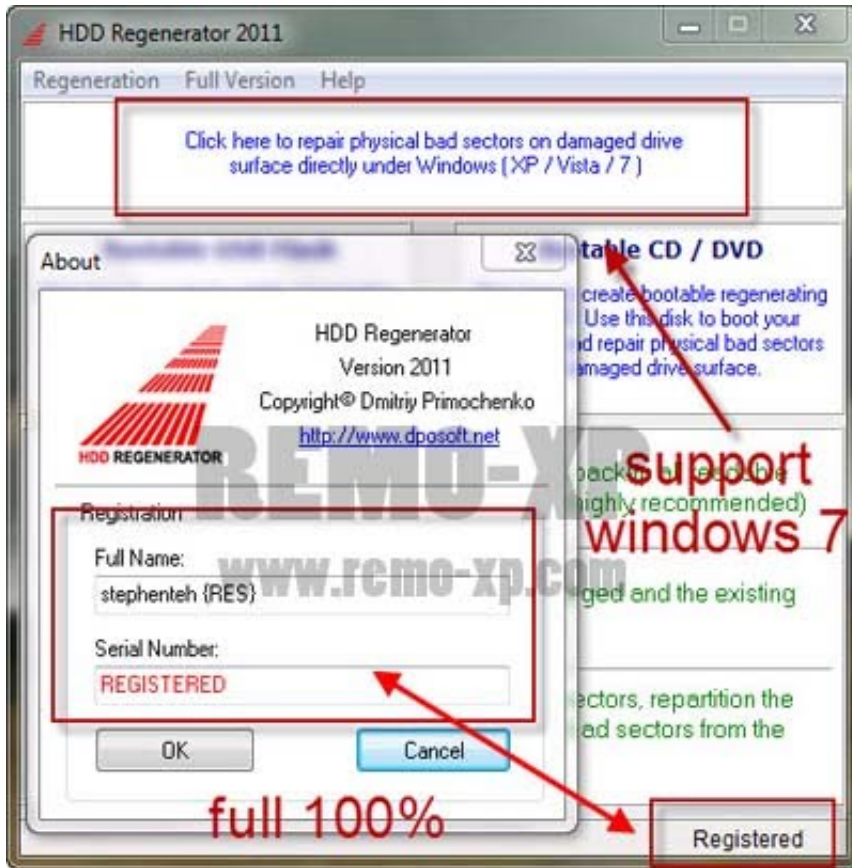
HDD Regenerator 2011

Regeneration Full Version Help

Click here to repair physical bad sectors on damaged drive surface directly under Windows ( XP / Vista / 7 )

About

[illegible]table CD / DVD

create bootable regenerating Use this disk to boot your d repair physical bad sectors amaged drive surface.

HDD Regenerator
Version 2011
Copyright© Dmitriy Primochenko
http://www.dposoft.net

HDD REGENERATOR

REMO-XP

support windows 7

highly recommended)

Registration

Full Name:
stephenteh {RES}

www.remo-xp.com

ged and the existing

Serial Number:
REGISTERED

ctors, repartition the ad sectors from the

OK

Cancel

full 100%

Registered